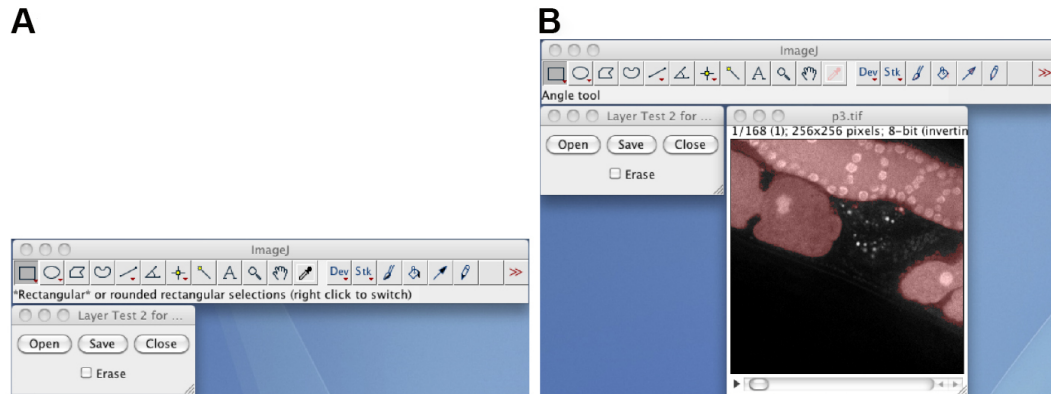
A

ImageJ

Dev Stk

*Rectangular* or rounded rectangular selections (right click to switch)

Layer Test 2 for ...

Open Save Close

☐ Erase

B

ImageJ

Dev Stk

Angle tool

Layer Test 2 for ...

Open Save Close

☐ Erase

p3.tif

1/168 (1); 256x256 pixels; 8-bit (invertin